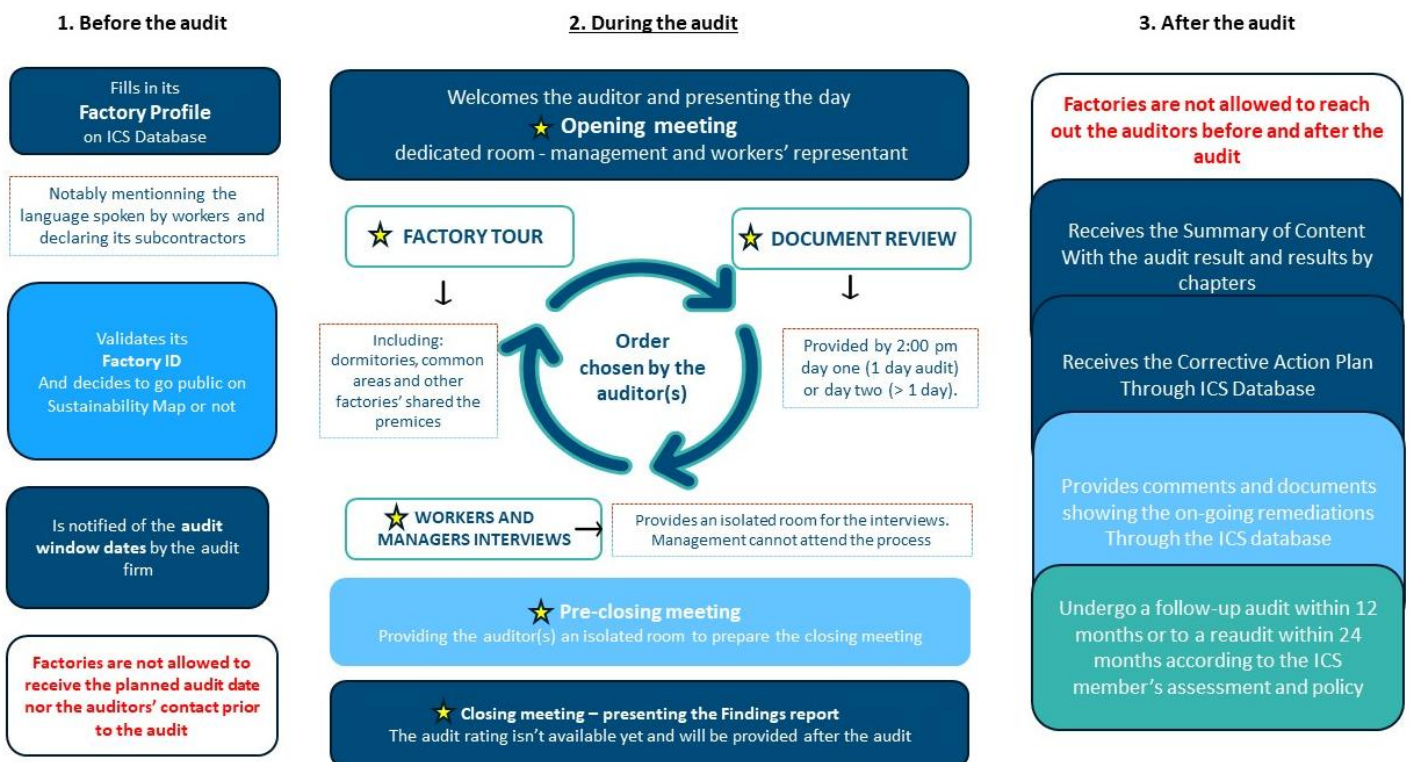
1. Before the audit

Fills in its
Factory Profile
on ICS Database

Notably mentionning the language spoken by workers and declaring its subcontractors

Validates its
Factory ID
And decides to go public on Sustainability Map or not

Is notified of the audit window dates by the audit firm

Factories are not allowed to receive the planned audit date nor the auditors' contact prior to the audit

2. During the audit

Welcomes the auditor and presenting the day
Opening meeting
dedicated room - management and workers' representant

FACTORY TOUR

DOCUMENT REVIEW

Including: dormitories, common areas and other factories' shared the premices

Order chosen by the auditor(s)

Provided by 2:00 pm day one (1 day audit) or day two (> 1 day).

WORKERS AND MANAGERS INTERVIEWS

Provides an isolated room for the interviews. Management cannot attend the process

Pre-closing meeting
Providing the auditor(s) an isolated room to prepare the closing meeting

Closing meeting – presenting the Findings report
The audit rating isn't available yet and will be provided after the audit

3. After the audit

Factories are not allowed to reach out the auditors before and after the audit

Receives the Summary of Content With the audit result and results by chapters

Receives the Corrective Action Plan Through ICS Database

Provides comments and documents showing the on-going remediations Through the ICS database

Undergo a follow-up audit within 12 months or to a reaudit within 24 months according to the ICS member's assessment and policy